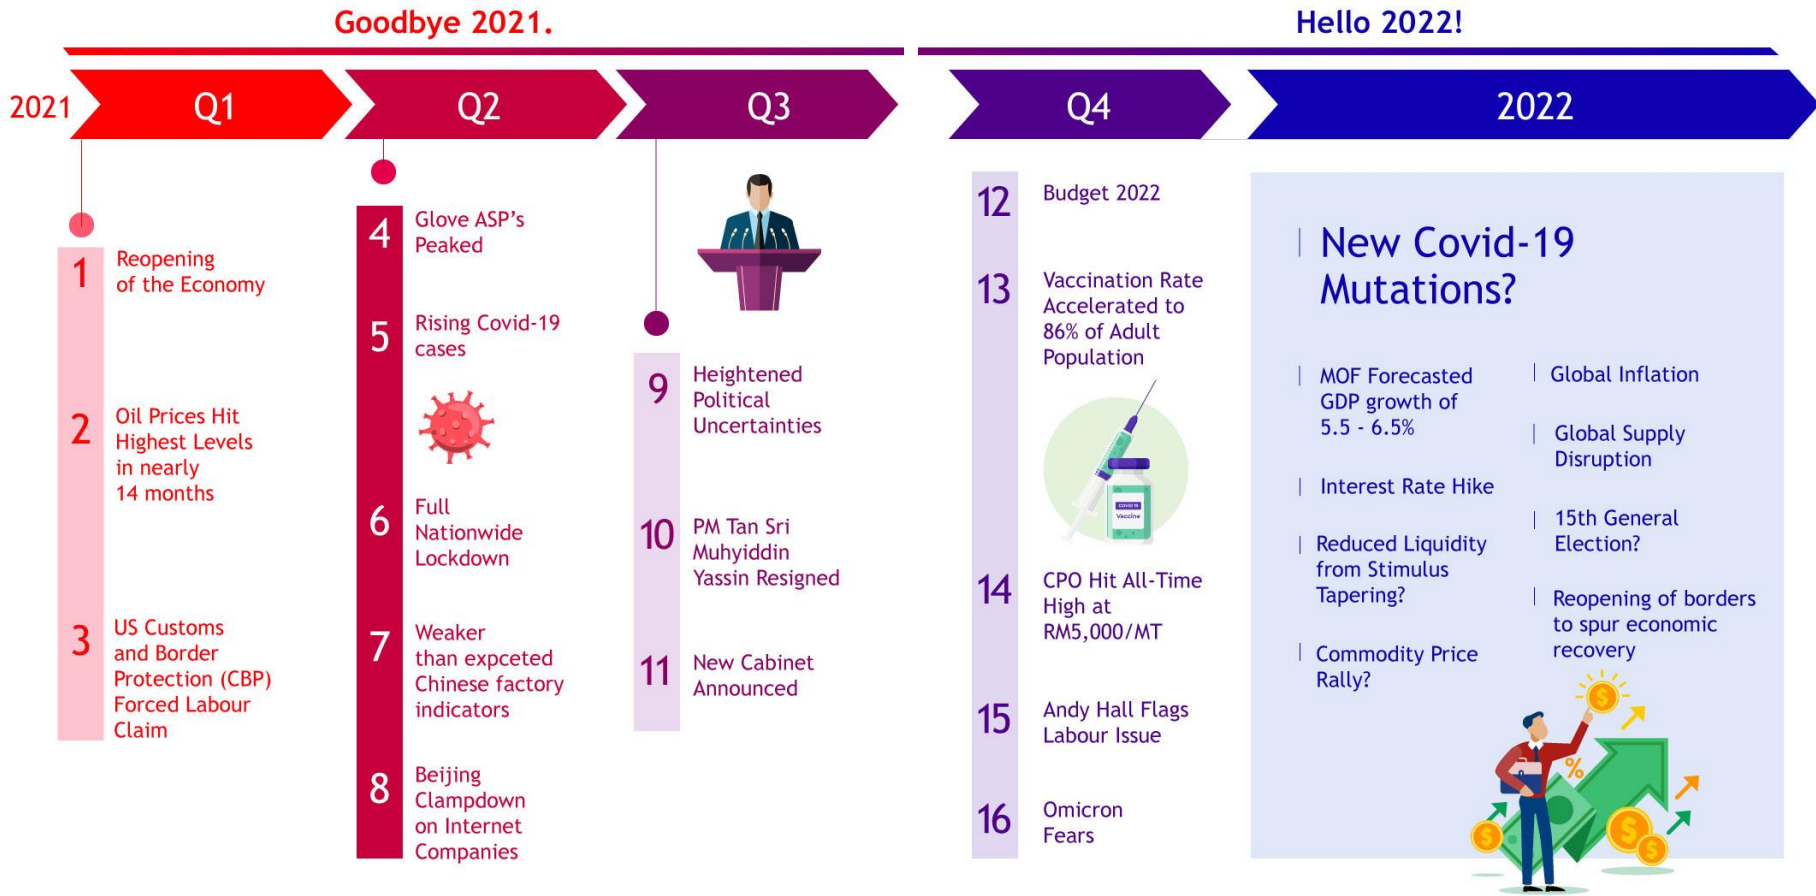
Goodbye 2021.

Hello 2022!

2021 Q1 Q2 Q3 Q4 2022

1 Reopening of the Economy

2 Oil Prices Hit Highest Levels in nearly 14 months

3 US Customs and Border Protection (CBP) Forced Labour Claim

4 Glove ASP's Peaked

5 Rising Covid-19 cases

6 Full Nationwide Lockdown

7 Weaker than expceted Chinese factory indicators

8 Beijing Clampdown on Internet Companies

9 Heightened Political Uncertainties

10 PM Tan Sri Muhyiddin Yassin Resigned

11 New Cabinet Announced

12 Budget 2022

13 Vaccination Rate Accelerated to 86% of Adult Population

14 CPO Hit All-Time High at RM5,000/MT

15 Andy Hall Flags Labour Issue

16 Omicron Fears

New Covid-19 Mutations?

MOF Forecasted GDP growth of 5.5 - 6.5%

Interest Rate Hike

Reduced Liquidity from Stimulus Tapering?

Commodity Price Rally?

Global Inflation

Global Supply Disruption

15th General Election?

Reopening of borders to spur economic recovery